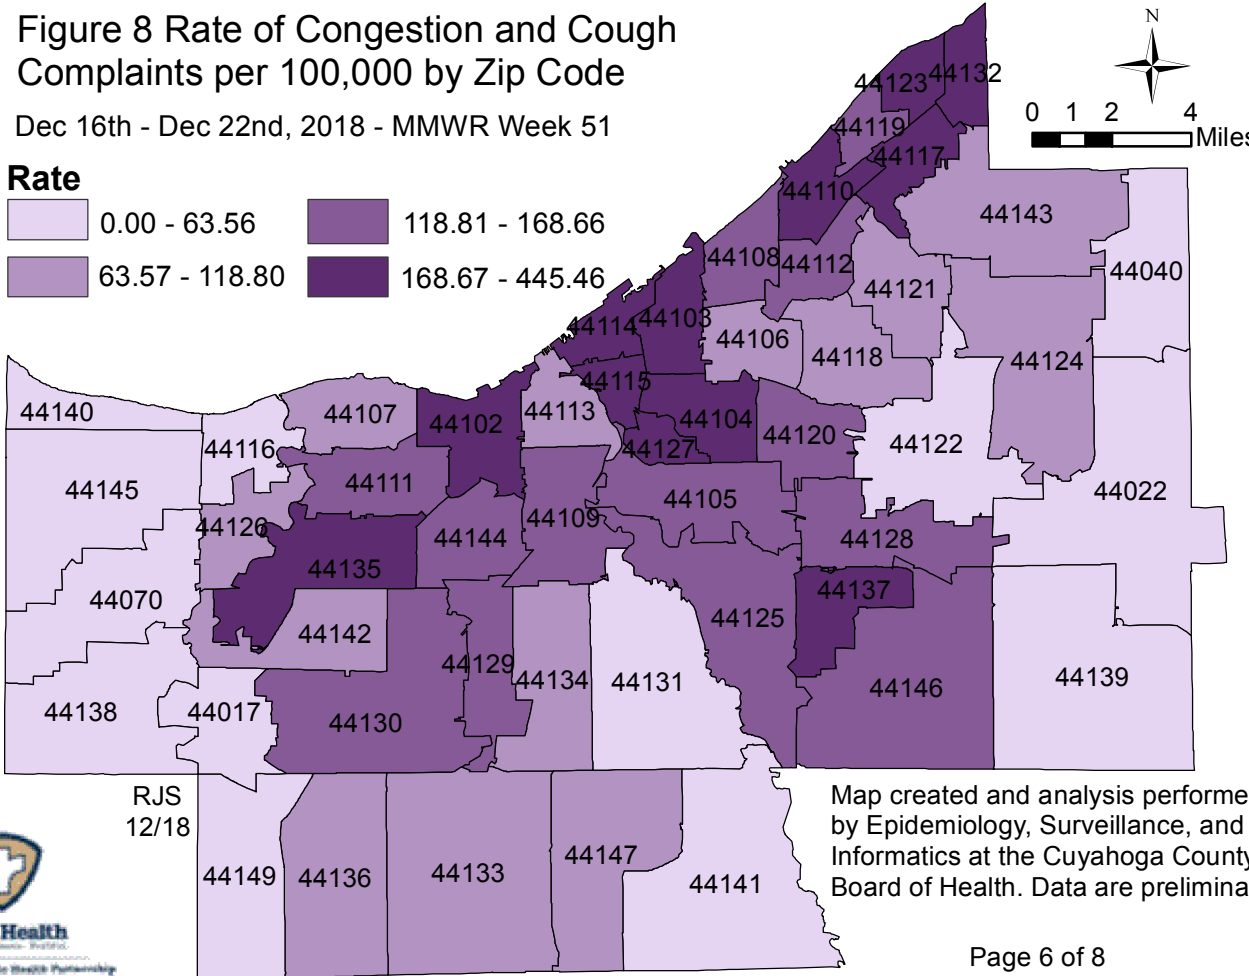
Figure 8 Rate of Congestion and Cough Complaints per 100,000 by Zip Code

Dec 16th - Dec 22nd, 2018 - MMWR Week 51

Rate

0.00 - 63.56

118.81 - 168.66

63.57 - 118.80

168.67 - 445.46

N

0 1 2 4 Miles

44123 44132
44119
44117
44110
44143
44108 44112
44040
44121
44114 44103
44106
44118
44124
44115
44140
44107
44102
44113
44104
44120
44122
44116
44127
44145
44111
44105
44022
44126
44109
44144
44128
44135
44070
44137
44142
44125
44129
44134
44131
44139
44146
44138
44017
44130

RJS 12/18

Map created and analysis performe by Epidemiology, Surveillance, and Informatics at the Cuyahoga County Board of Health. Data are prelimina

44149 44136
44133
44147
44141

Health

Page 6 of 8